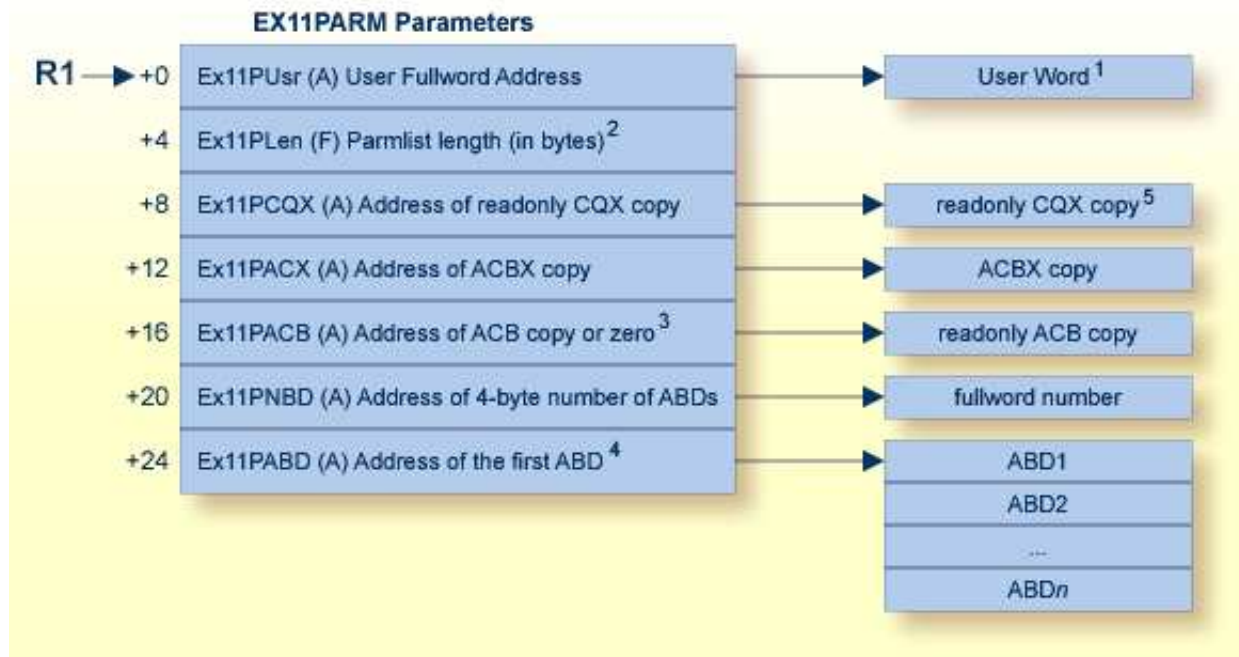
EX11PARM Parameters

R1 +0 Ex11PUsr (A) User Fullword Address

User Word $^1$

+4 Ex11PLen (F) Parmlist length (in bytes) $^2$

+8 Ex11PCQX (A) Address of readonly CQX copy

readonly CQX copy $^5$

+12 Ex11PACX (A) Address of ACBX copy

ACBX copy

+16 Ex11PACB (A) Address of ACB copy or zero $^3$

readonly ACB copy

+20 Ex11PNBD (A) Address of 4-byte number of ABDs

fullword number

+24 Ex11PABD (A) Address of the first ABD $^4$

ABD1

ABD2

...

ABD$n$